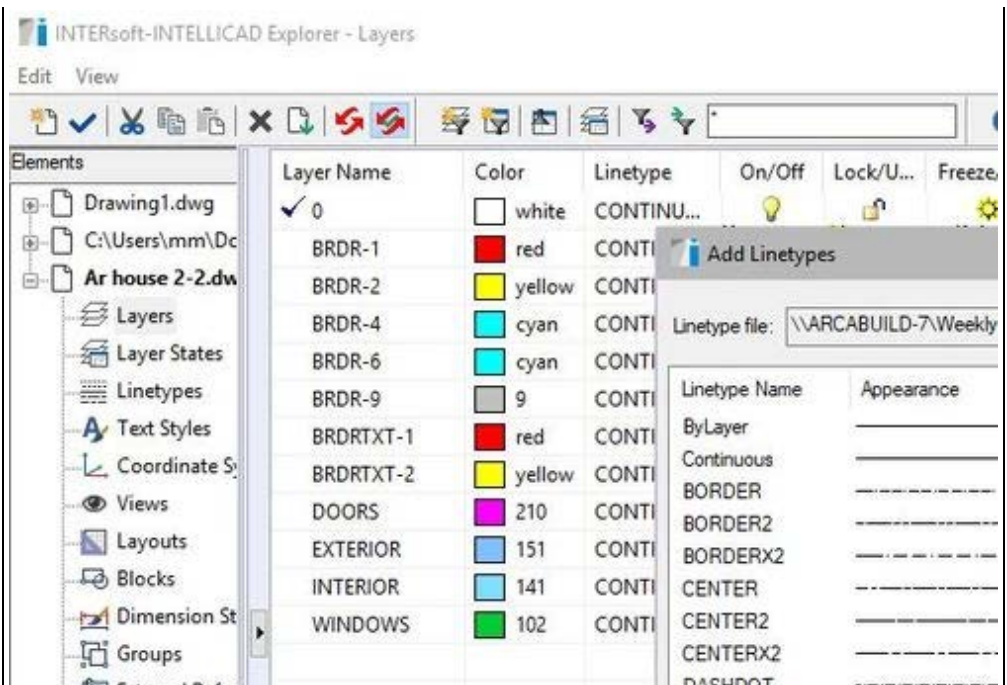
INTERsoft-INTELLICAD Explorer - Layers

Edit View

Elements

Drawing1.dwg
C:\Users\mm\Dc
Ar house 2-2.dw
Layers
Layer States
Linetypes
Text Styles
Coordinate S
Views
Layouts
Blocks
Dimension St
Groups

| Layer Name | Color | Linetype | On/Off | Lock/U... | Freeze |
|---|---|---|---|---|---|
| ✓ 0 | white | CONTINU... | | | |
| BRDR-1 | red | CONTI | | | |
| BRDR-2 | yellow | CONTI | | | |
| BRDR-4 | cyan | CONTI | | | |
| BRDR-6 | cyan | CONTI | | | |
| BRDR-9 | 9 | CONTI | | | |
| BRDRTXT-1 | red | CONTI | | | |
| BRDRTXT-2 | yellow | CONTI | | | |
| DOORS | 210 | CONTI | | | |
| EXTERIOR | 151 | CONTI | | | |
| INTERIOR | 141 | CONTI | | | |
| WINDOWS | 102 | CONTI | | | |

Add Linetypes

Linetype file: \\ARCABUILD-7\Weekly

| Linetype Name | Appearance |
|---|---|
| ByLayer | |
| Continuous | |
| BORDER | |
| BORDER2 | |
| BORDERX2 | |
| CENTER | |
| CENTER2 | |
| CENTERX2 | |
| DASHDOT | |